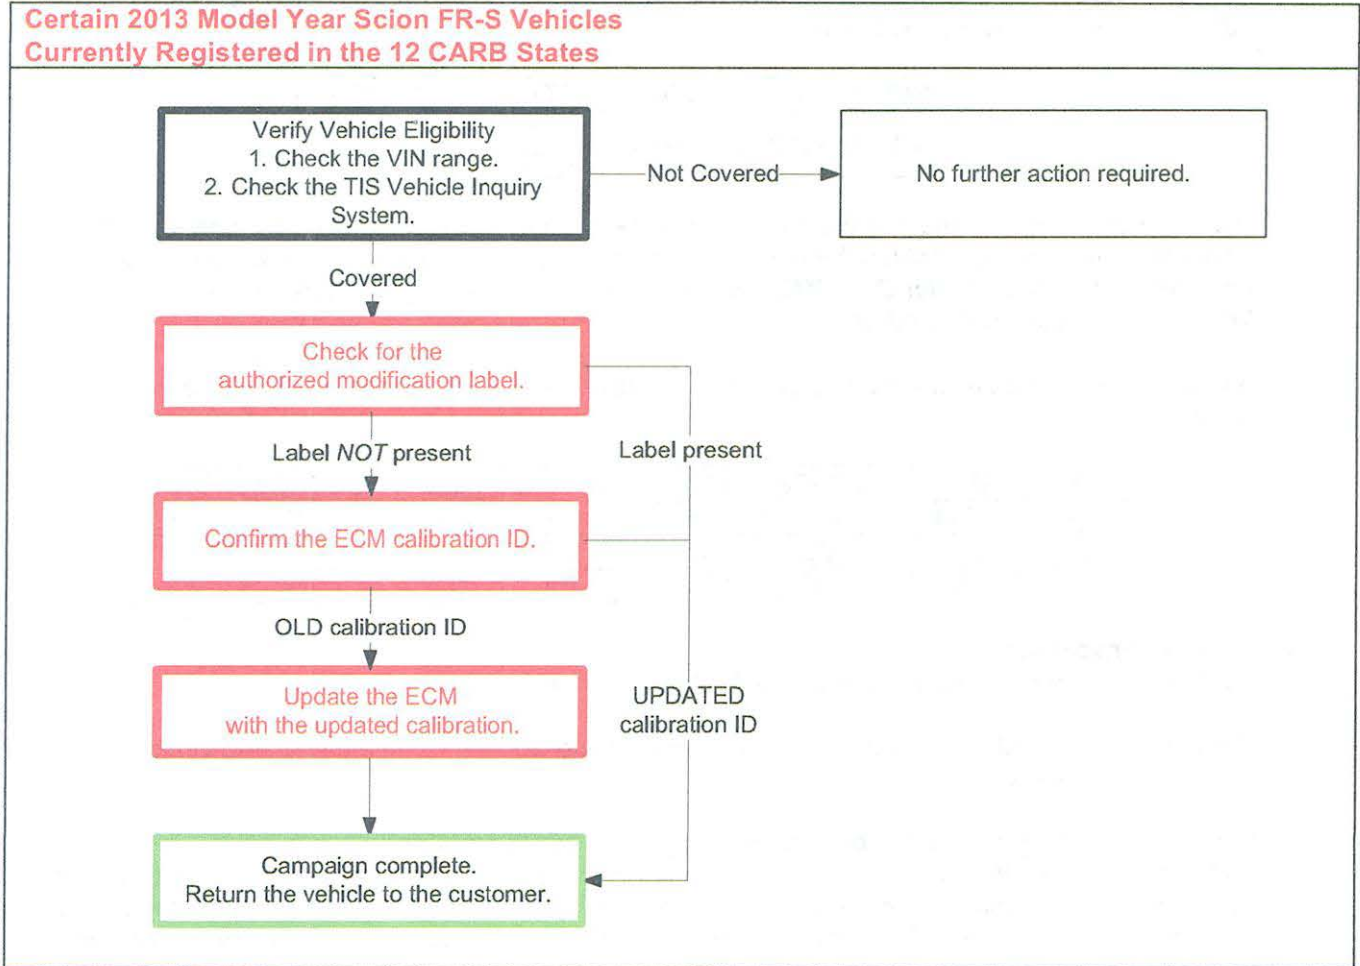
Certain 2013 Model Year Scion FR-S Vehicles Currently Registered in the 12 CARB States

Verify Vehicle Eligibility
1. Check the VIN range.
2. Check the TIS Vehicle Inquiry System.

Not Covered

No further action required.

Covered

Check for the authorized modification label.

Label NOT present

Label present

Confirm the ECM calibration ID.

OLD calibration ID

Update the ECM with the updated calibration.

UPDATED calibration ID

Campaign complete.
Return the vehicle to the customer.